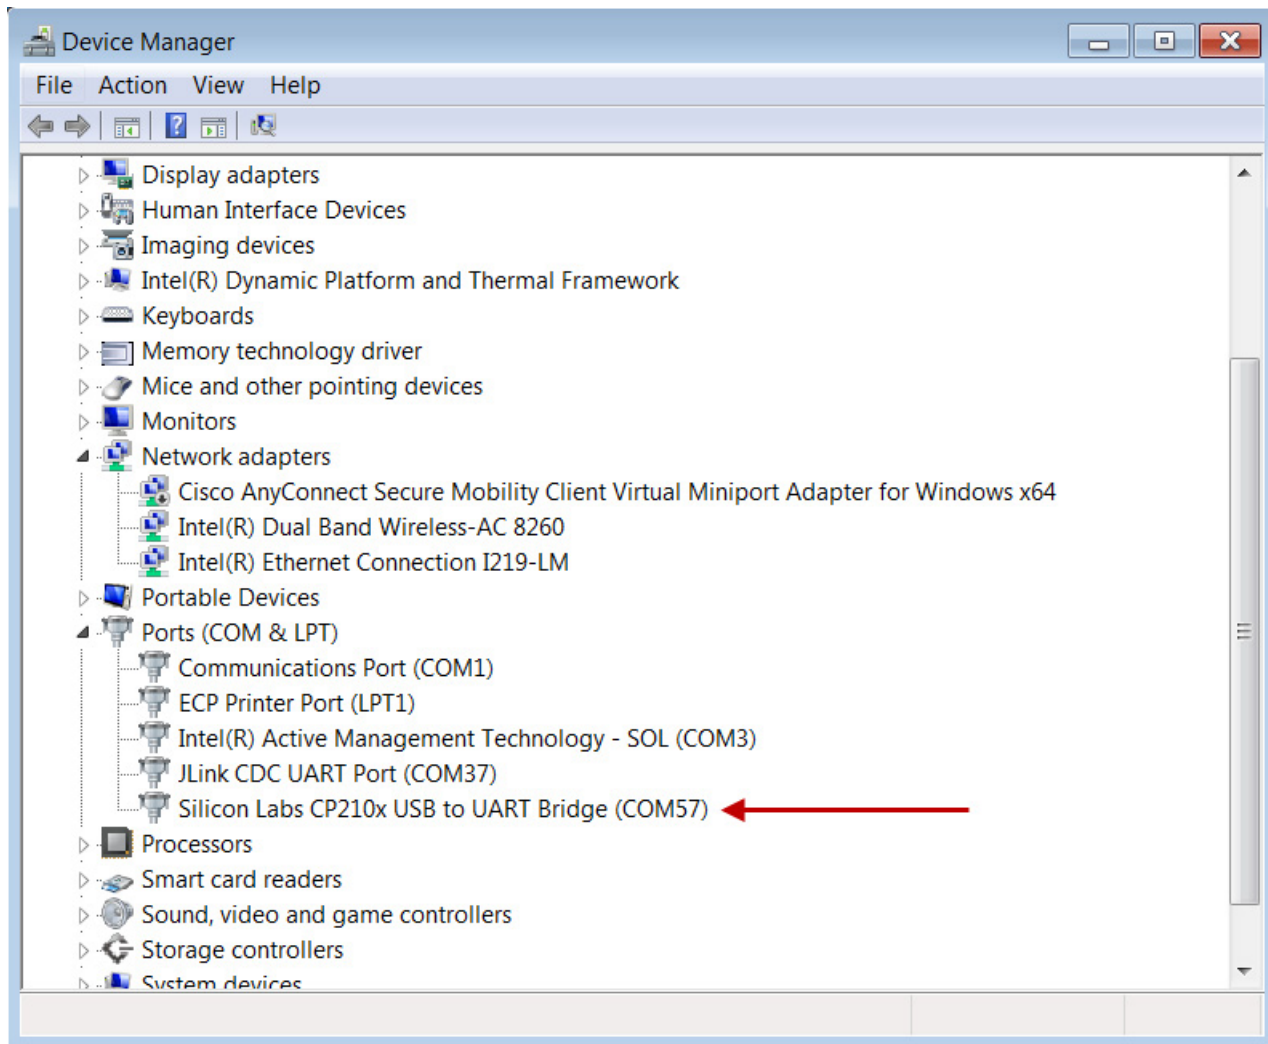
Device Manager

File Action View Help

Display adapters
Human Interface Devices
Imaging devices
Intel(R) Dynamic Platform and Thermal Framework
Keyboards
Memory technology driver
Mice and other pointing devices
Monitors
Network adapters
Cisco AnyConnect Secure Mobility Client Virtual Miniport Adapter for Windows x64
Intel(R) Dual Band Wireless-AC 8260
Intel(R) Ethernet Connection I219-LM
Portable Devices
Ports (COM & LPT)
Communications Port (COM1)
ECP Printer Port (LPT1)
Intel(R) Active Management Technology - SOL (COM3)
JLink CDC UART Port (COM37)
Silicon Labs CP210x USB to UART Bridge (COM57)
Processors
Smart card readers
Sound, video and game controllers
Storage controllers
System devices